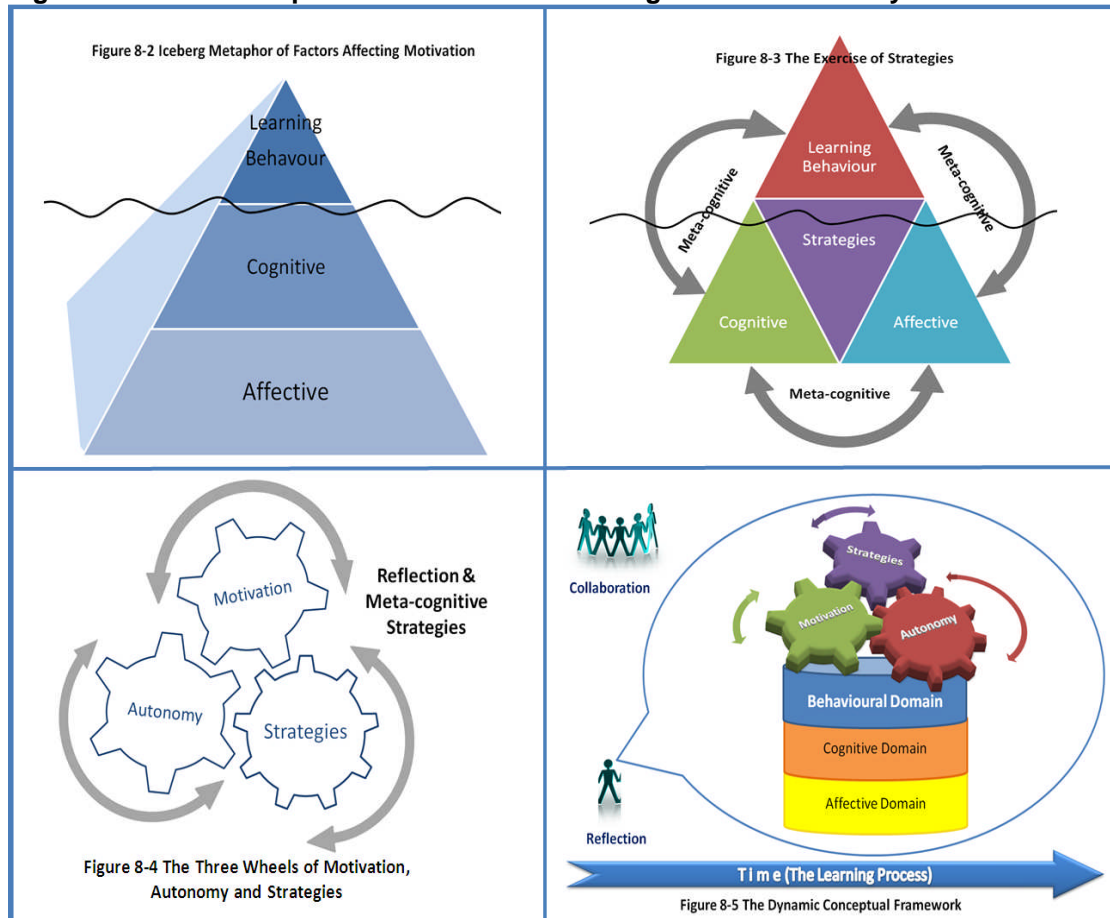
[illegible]

Figure 8-2 Iceberg Metaphor of Factors Affecting Motivation

Learning Behaviour

Cognitive

Affective

Figure 8-3 The Exercise of Strategies

Learning Behaviour

Meta-cognitive

Meta-cognitive

Strategies

Cognitive

Affective

Meta-cognitive

Motivation

Reflection & Meta-cognitive Strategies

Autonomy

Strategies

Figure 8-4 The Three Wheels of Motivation, Autonomy and Strategies

Collaboration

Strategies

Motivation

Autonomy

Behavioural Domain

Cognitive Domain

Affective Domain

Reflection

T i m e (The Learning Process)

Figure 8-5 The Dynamic Conceptual Framework